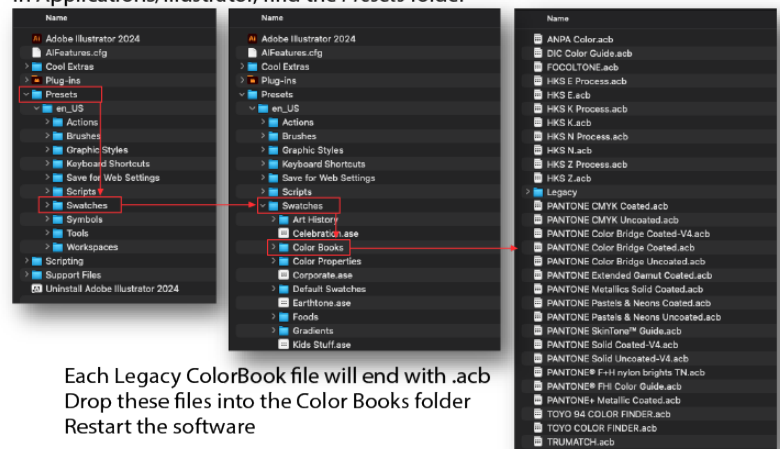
In Applications/Illustrator, find the Presets folder

Name
Adobe Illustrator 2024
AIFeatures.cfg
Cool Extras
Plug-ins
Presets
en_US
Actions
Brushes
Graphic Styles
Keyboard Shortcuts
Save for Web Settings
Scripts
Swatches
Symbols
Tools
Workspaces
Scripting
Support Files
Uninstall Adobe Illustrator 2024

Name
Adobe Illustrator 2024
AIFeatures.cfg
Cool Extras
Plug-ins
Presets
en_US
Actions
Brushes
Graphic Styles
Keyboard Shortcuts
Save for Web Settings
Scripts
Swatches
Art History
Celebration.ase
Color Books
Color Properties
Corporate.ase
Default Swatches
Earthtone.ase
Foods
Gradients
Kids Stuff.ase

Name
ANPA Color.acb
DIC Color Guide.acb
FOCOLTONE.acb
HKS E Process.acb
HKS E.acb
HKS K Process.acb
HKS K.acb
HKS N Process.acb
HKS N.acb
HKS Z Process.acb
HKS Z.acb
Legacy
PANTONE CMYK Coated.acb
PANTONE CMYK Uncoated.acb
PANTONE Color Bridge Coated-V4.acb
PANTONE Color Bridge Coated.acb
PANTONE Color Bridge Uncoated.acb
PANTONE Extended Gamut Coated.acb
PANTONE Metallics Solid Coated.acb
PANTONE Pastels & Neons Coated.acb
PANTONE Pastels & Neons Uncoated.acb
PANTONE SkinTone™ Guide.acb
PANTONE Solid Coated-V4.acb
PANTONE Solid Uncoated-V4.acb
PANTONE® F+H nylon brights TN.acb
PANTONE® FHI Color Guide.acb
PANTONE+ Metallic Coated.acb
TOYO 94 COLOR FINDER.acb
TOYO COLOR FINDER.acb
TRUMATCH.acb

Each Legacy ColorBook file will end with .acb
Drop these files into the Color Books folder
Restart the software